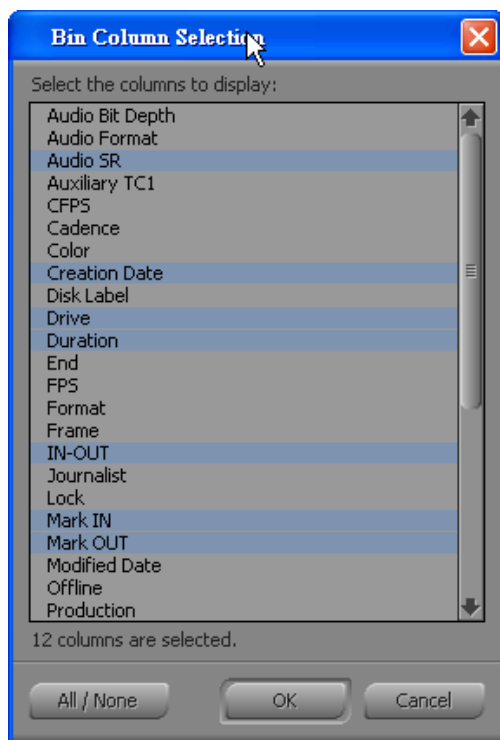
Bin Column Selection

Select the columns to display:

Audio Bit Depth
Audio Format
Audio SR
Auxiliary TC1
CFPS
Cadence
Color
Creation Date
Disk Label
Drive
Duration
End
FPS
Format
Frame
IN-OUT
Journalist
Lock
Mark IN
Mark OUT
Modified Date
Offline
Production

12 columns are selected.

All / None
OK
Cancel